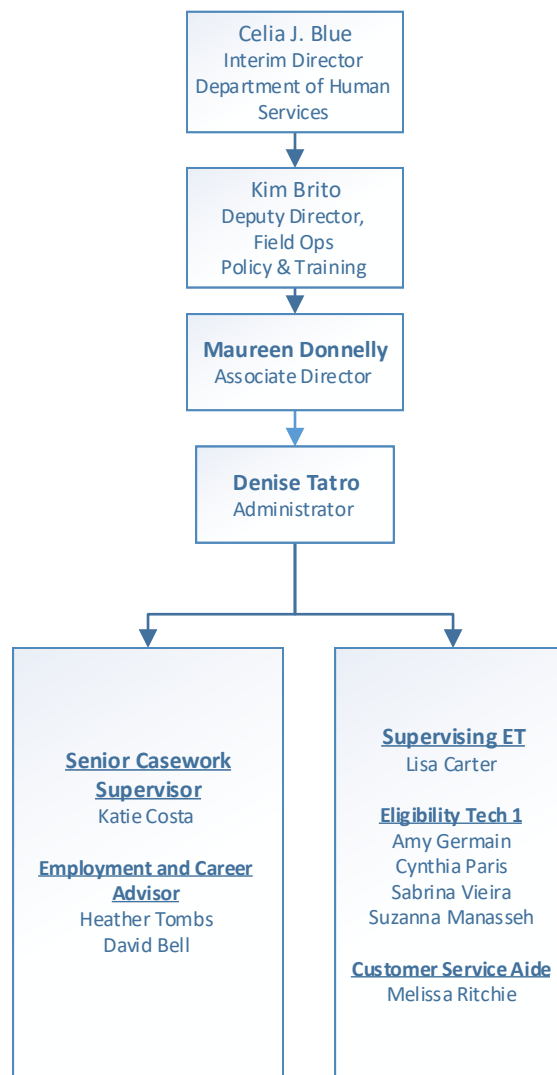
Celia J. Blue
Interim Director
Department of Human Services

Kim Brito
Deputy Director, Field Ops
Policy & Training

Maureen Donnelly
Associate Director

Denise Tatro
Administrator

Senior Casework Supervisor
Katie Costa

Employment and Career Advisor
Heather Tombs
David Bell

Supervising ET
Lisa Carter

Eligibility Tech 1
Amy Germain
Cynthia Paris
Sabrina Vieira
Suzanna Manasseh

Customer Service Aide
Melissa Ritchie